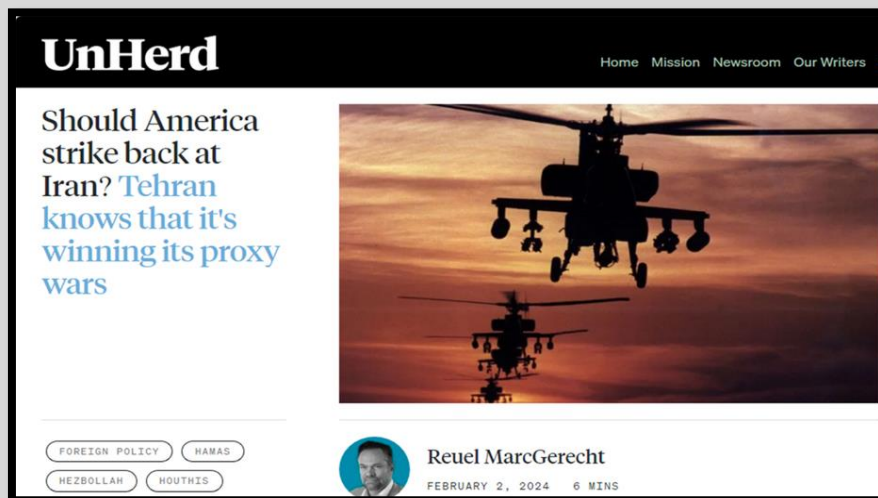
UnHerd

Home Mission Newsroom Our Writers

Should America strike back at Iran? Tehran knows that it's winning its proxy wars

FOREIGN POLICY HAMAS HEZBOLLAH HOUTHIS

Reuel MarcGerecht

FEBRUARY 2, 2024 6 MINS